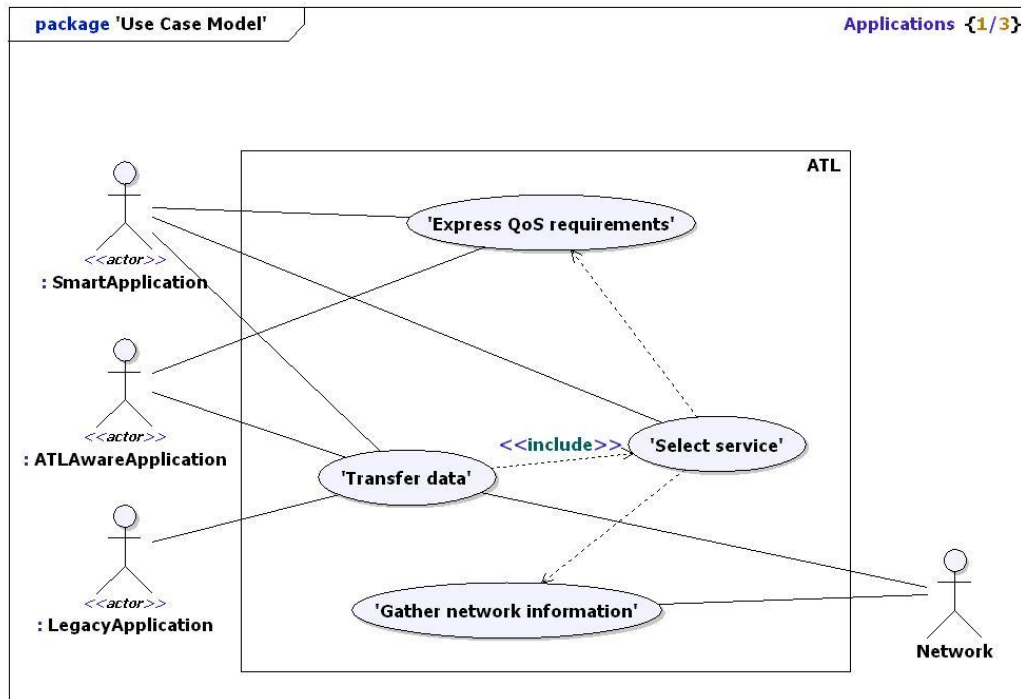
package 'Use Case Model'

Applications {1/3}

ATL

<<actor>>
: SmartApplication

<<actor>>
: ATLAwareApplication

<<actor>>
: LegacyApplication

'Express QoS requirements'

<<include>>

'Select service'

'Transfer data'

'Gather network information'

Network